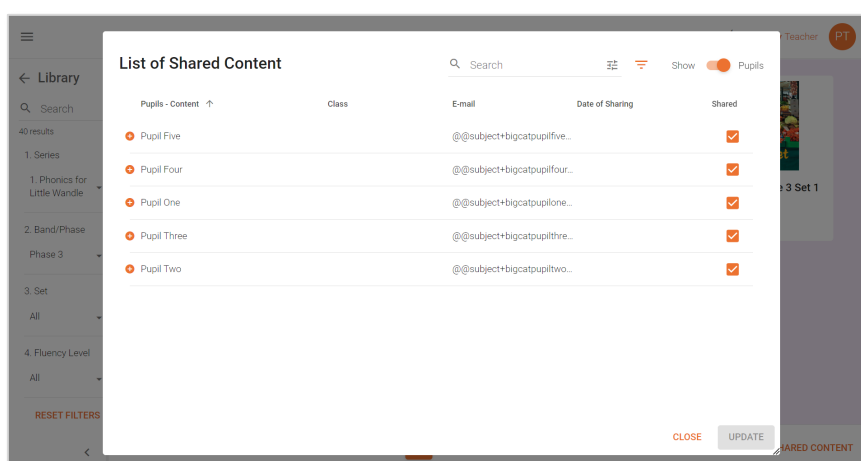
Teacher PT

Library

Search

40 results

1. Series

1. Phonics for Little Wandle

2. Band/Phase

Phase 3

3. Set

All

4. Fluency Level

All

RESET FILTERS

e 3 Set 1

List of Shared Content

Search

Show Pupils

| Pupils - Content | Class | E-mail | Date of Sharing | Shared |
|---|---|---|---|---|
| Pupil Five | | @@subject+bigcatpupilfive... | | ✓ |
| Pupil Four | | @@subject+bigcatpupilfour... | | ✓ |
| Pupil One | | @@subject+bigcatpupilone... | | ✓ |
| Pupil Three | | @@subject+bigcatpupilthre... | | ✓ |
| Pupil Two | | @@subject+bigcatpupiltwo... | | ✓ |

CLOSE UPDATE

HARED CONTENT